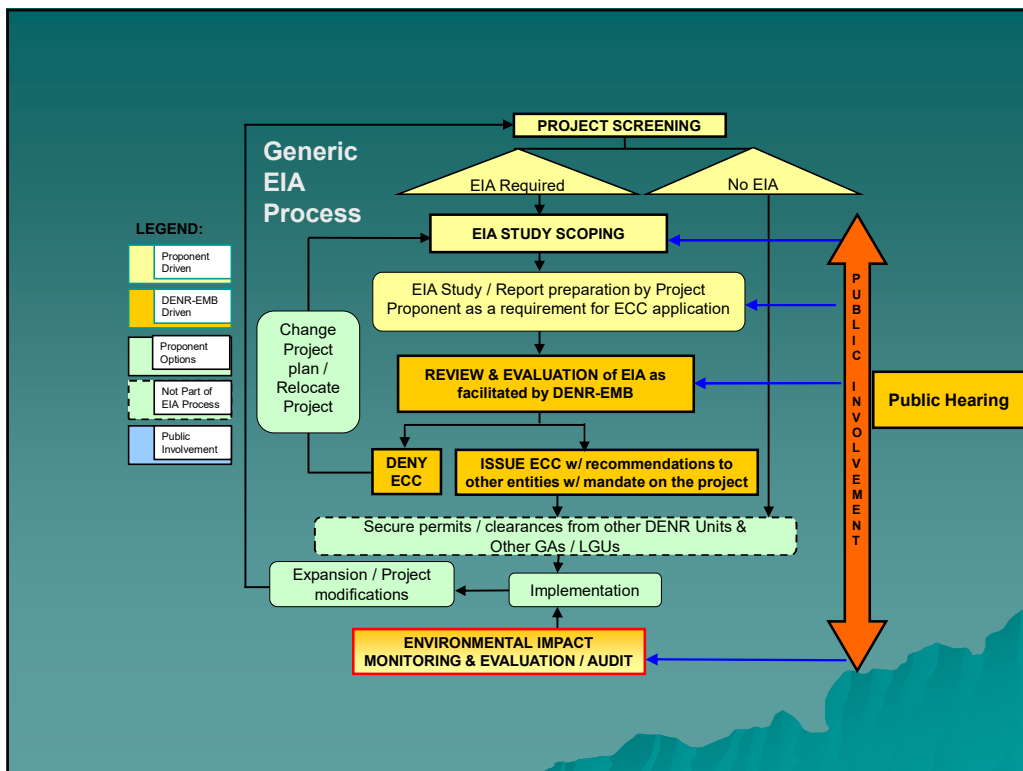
Generic EIA Process

LEGEND:

Proponent Driven

DENR-EMB Driven

Proponent Options

Not Part of EIA Process

Public Involvement

PROJECT SCREENING

EIA Required

No EIA

EIA STUDY SCOPING

EIA Study / Report preparation by Project Proponent as a requirement for ECC application

Change Project plan / Relocate Project

REVIEW & EVALUATION of EIA as facilitated by DENR-EMB

DENY ECC

ISSUE ECC w/ recommendations to other entities w/ mandate on the project

Secure permits / clearances from other DENR Units & Other GAs / LGUs

Expansion / Project modifications

Implementation

ENVIRONMENTAL IMPACT MONITORING & EVALUATION / AUDIT

PUBLIC INVOLVEMENT

Public Hearing